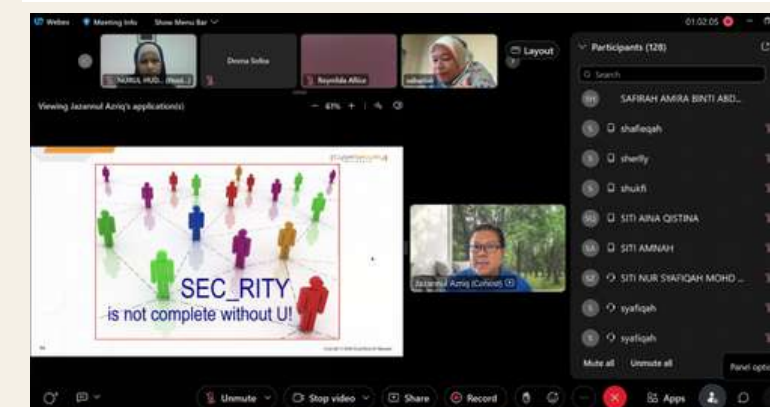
Webex Meeting Info Show Menu Bar

01:02:05

NURUL HUD... (Host) Deena Sofea Reynilda Allice salbaiah

Layout

Participants (128)

Search

Viewing Jazannul Azriq's application(s)

— 61% +

SEC_RITY
is not complete without U!

Jazannul Azriq (Cohost)

SAFIRAH AMIRA BINTI ABD...

shafieqah

sherlly

shukfi

SITI AINA QISTINA

SITI AMINAH

SITI NUR SYAFIQAH MOHD ...

syafiqah

syafiqah

Mute all Unmute all

Panel opti

Unmute Stop video Share Record Apps